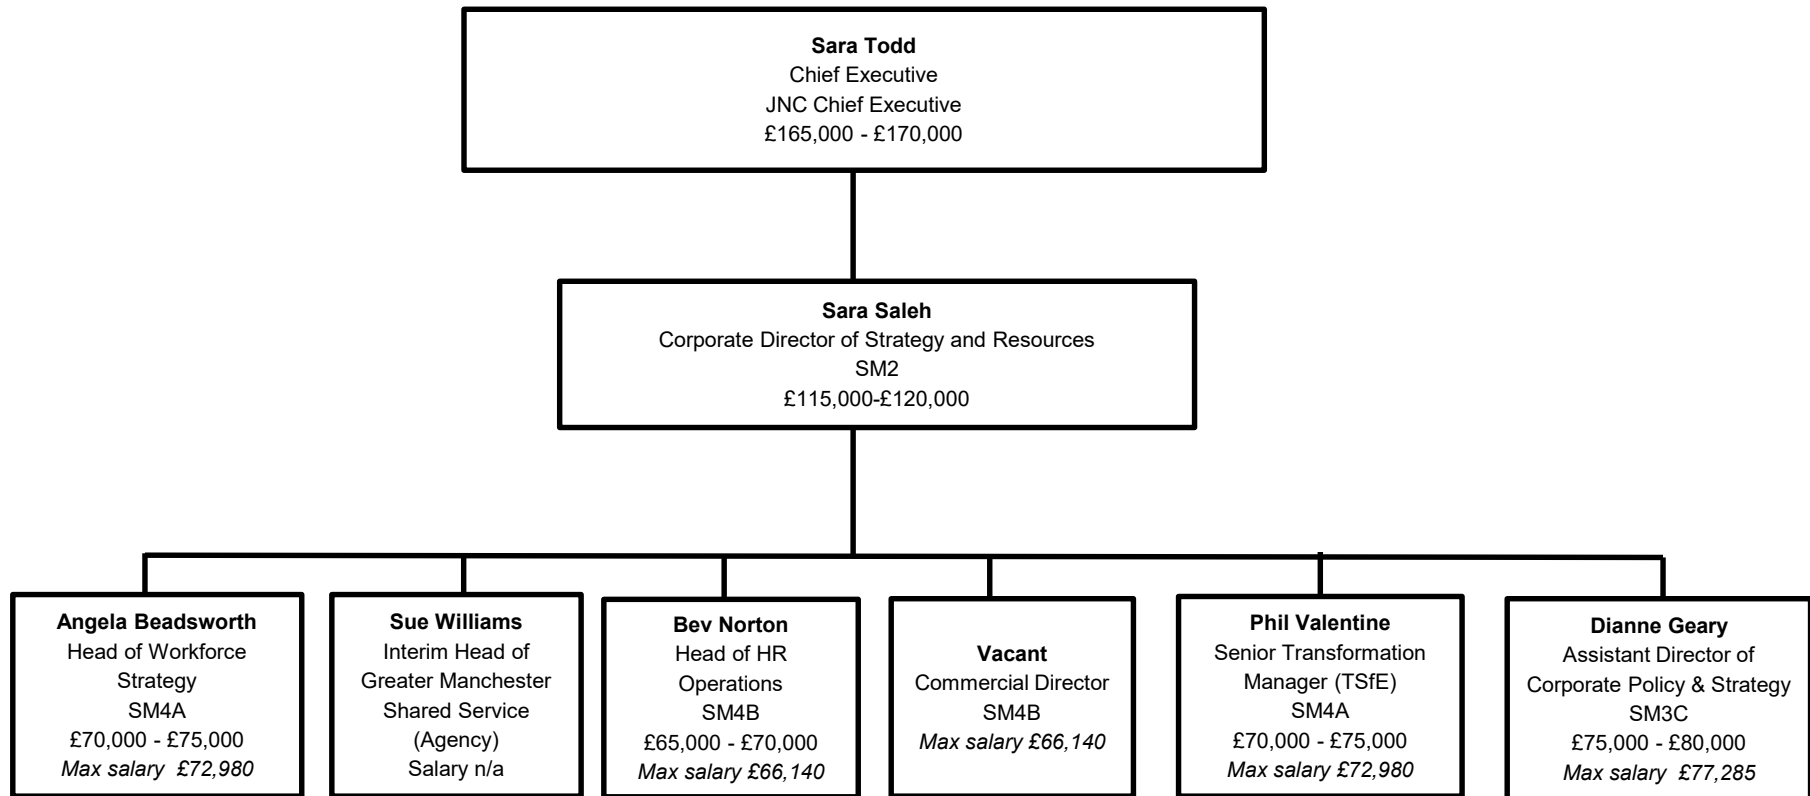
**Sara Todd**
Chief Executive
JNC Chief Executive
£165,000 - £170,000

**Sara Saleh**
Corporate Director of Strategy and Resources
SM2
£115,000-£120,000

**Angela Beadsworth**
Head of Workforce Strategy
SM4A
£70,000 - £75,000
*Max salary £72,980*

**Sue Williams**
Interim Head of Greater Manchester Shared Service
(Agency)
Salary n/a

**Bev Norton**
Head of HR Operations
SM4B
£65,000 - £70,000
*Max salary £66,140*

**Vacant**
Commercial Director
SM4B
*Max salary £66,140*

**Phil Valentine**
Senior Transformation Manager (TSfE)
SM4A
£70,000 - £75,000
*Max salary £72,980*

**Dianne Geary**
Assistant Director of Corporate Policy & Strategy
SM3C
£75,000 - £80,000
*Max salary £77,285*